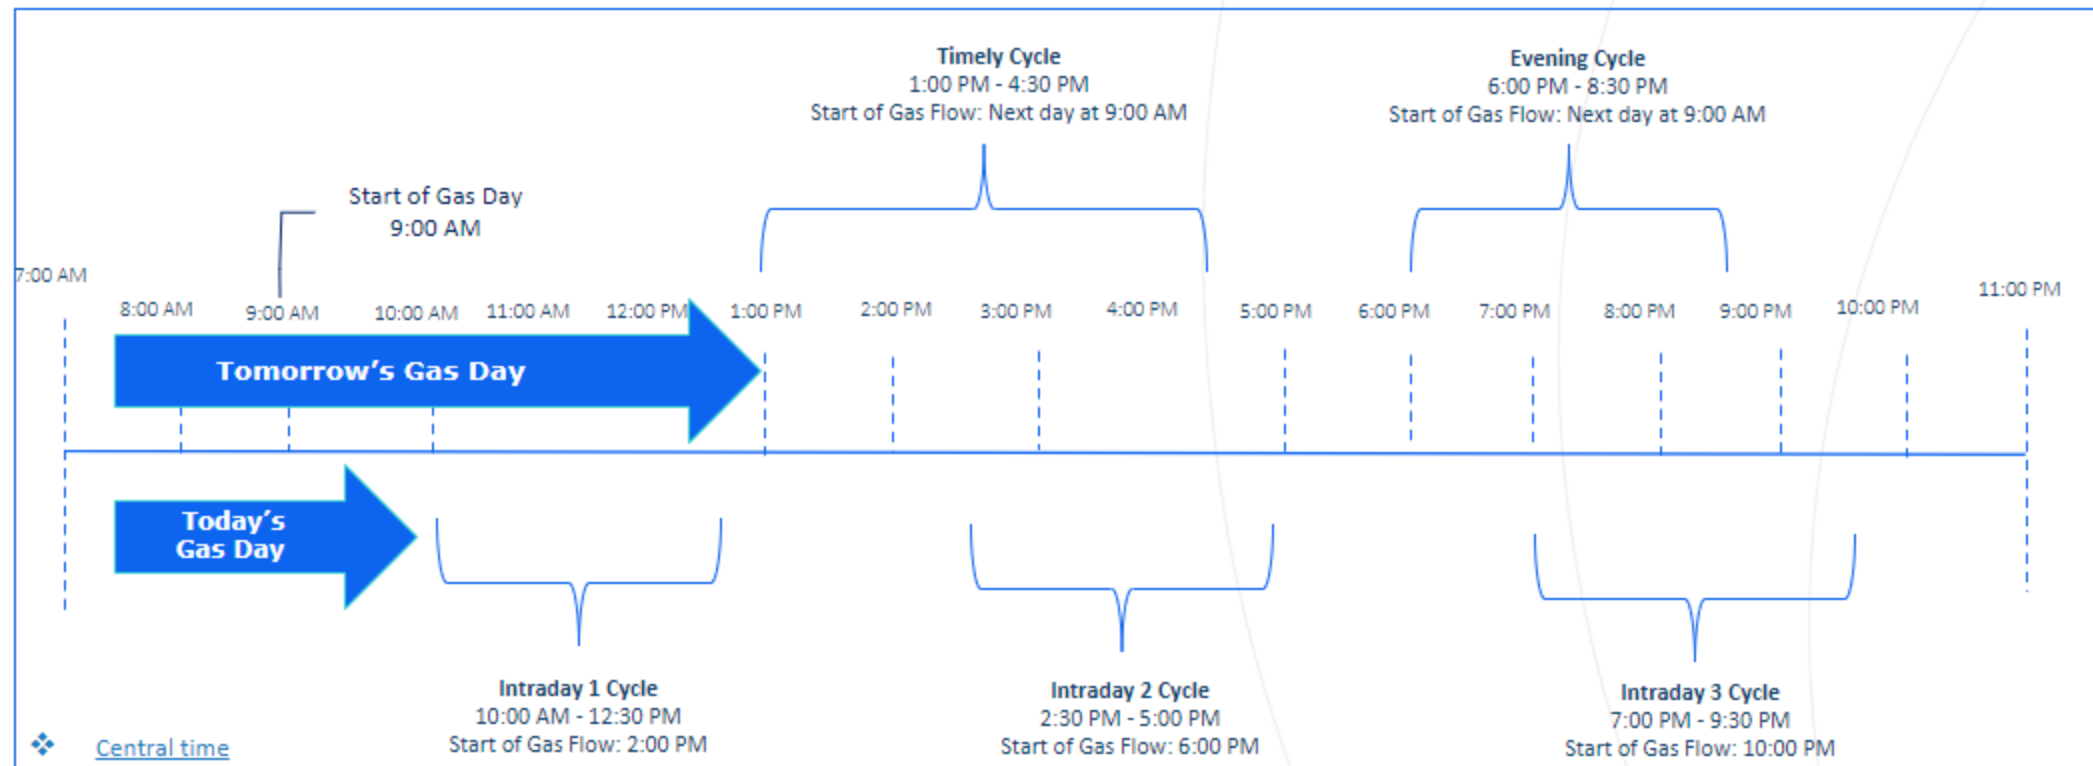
Timely Cycle
1:00 PM - 4:30 PM
Start of Gas Flow: Next day at 9:00 AM

Evening Cycle
6:00 PM - 8:30 PM
Start of Gas Flow: Next day at 9:00 AM

Start of Gas Day
9:00 AM

7:00 AM 8:00 AM 9:00 AM 10:00 AM 11:00 AM 12:00 PM 1:00 PM 2:00 PM 3:00 PM 4:00 PM 5:00 PM 6:00 PM 7:00 PM 8:00 PM 9:00 PM 10:00 PM 11:00 PM

Tomorrow's Gas Day

Today's Gas Day

Intraday 1 Cycle
10:00 AM - 12:30 PM
Start of Gas Flow: 2:00 PM

Intraday 2 Cycle
2:30 PM - 5:00 PM
Start of Gas Flow: 6:00 PM

Intraday 3 Cycle
7:00 PM - 9:30 PM
Start of Gas Flow: 10:00 PM

Central time